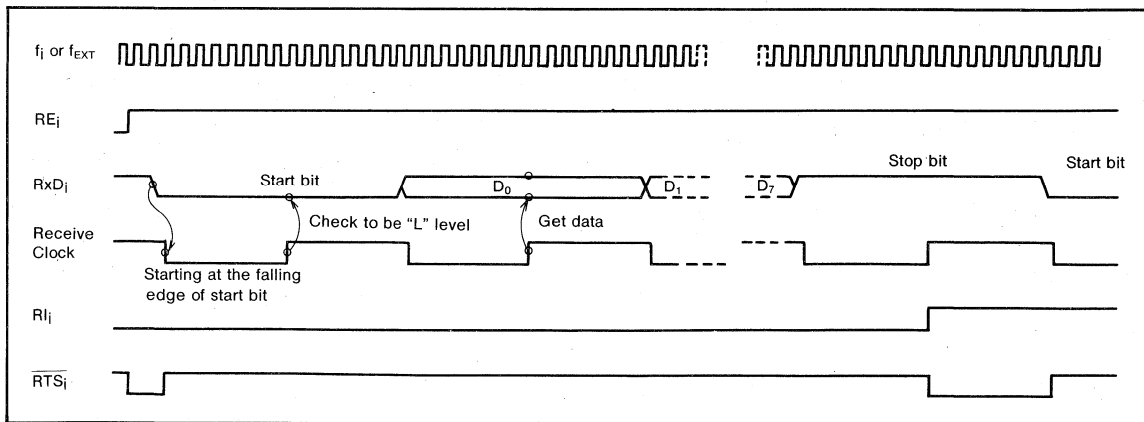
$f_i$ or $f_{EXT}$

$RE_i$

$RxD_i$

Start bit

$D_0$

$D_1$

$D_7$

Stop bit

Start bit

Check to be "L" level

Get data

Receive Clock

Starting at the falling edge of start bit

$RI_i$

$\overline{RTS_i}$